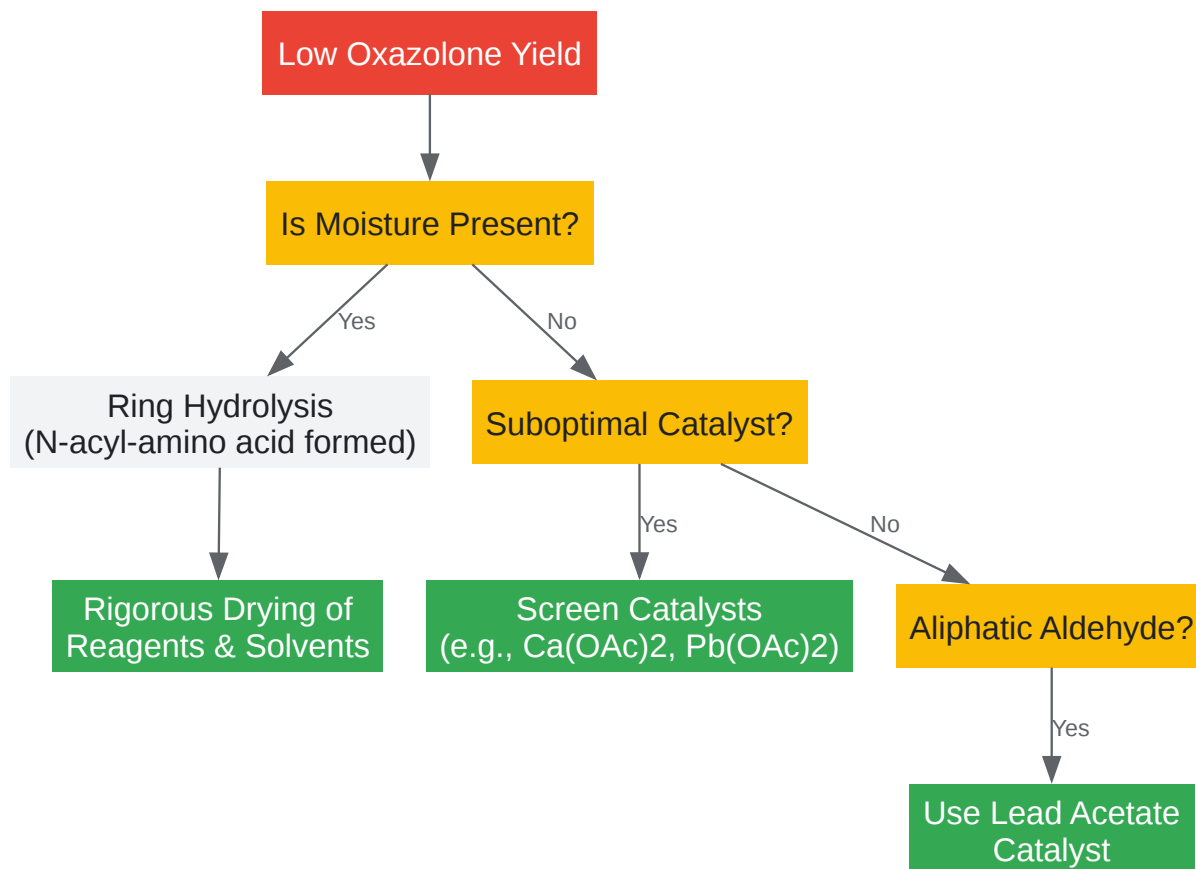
Low Oxazolone Yield

Is Moisture Present?

Yes

No

Ring Hydrolysis
(N-acyl-amino acid formed)

Suboptimal Catalyst?

Yes

No

Rigorous Drying of Reagents & Solvents

Screen Catalysts
(e.g., Ca(OAc)2, Pb(OAc)2)

Aliphatic Aldehyde?

Yes

Use Lead Acetate Catalyst